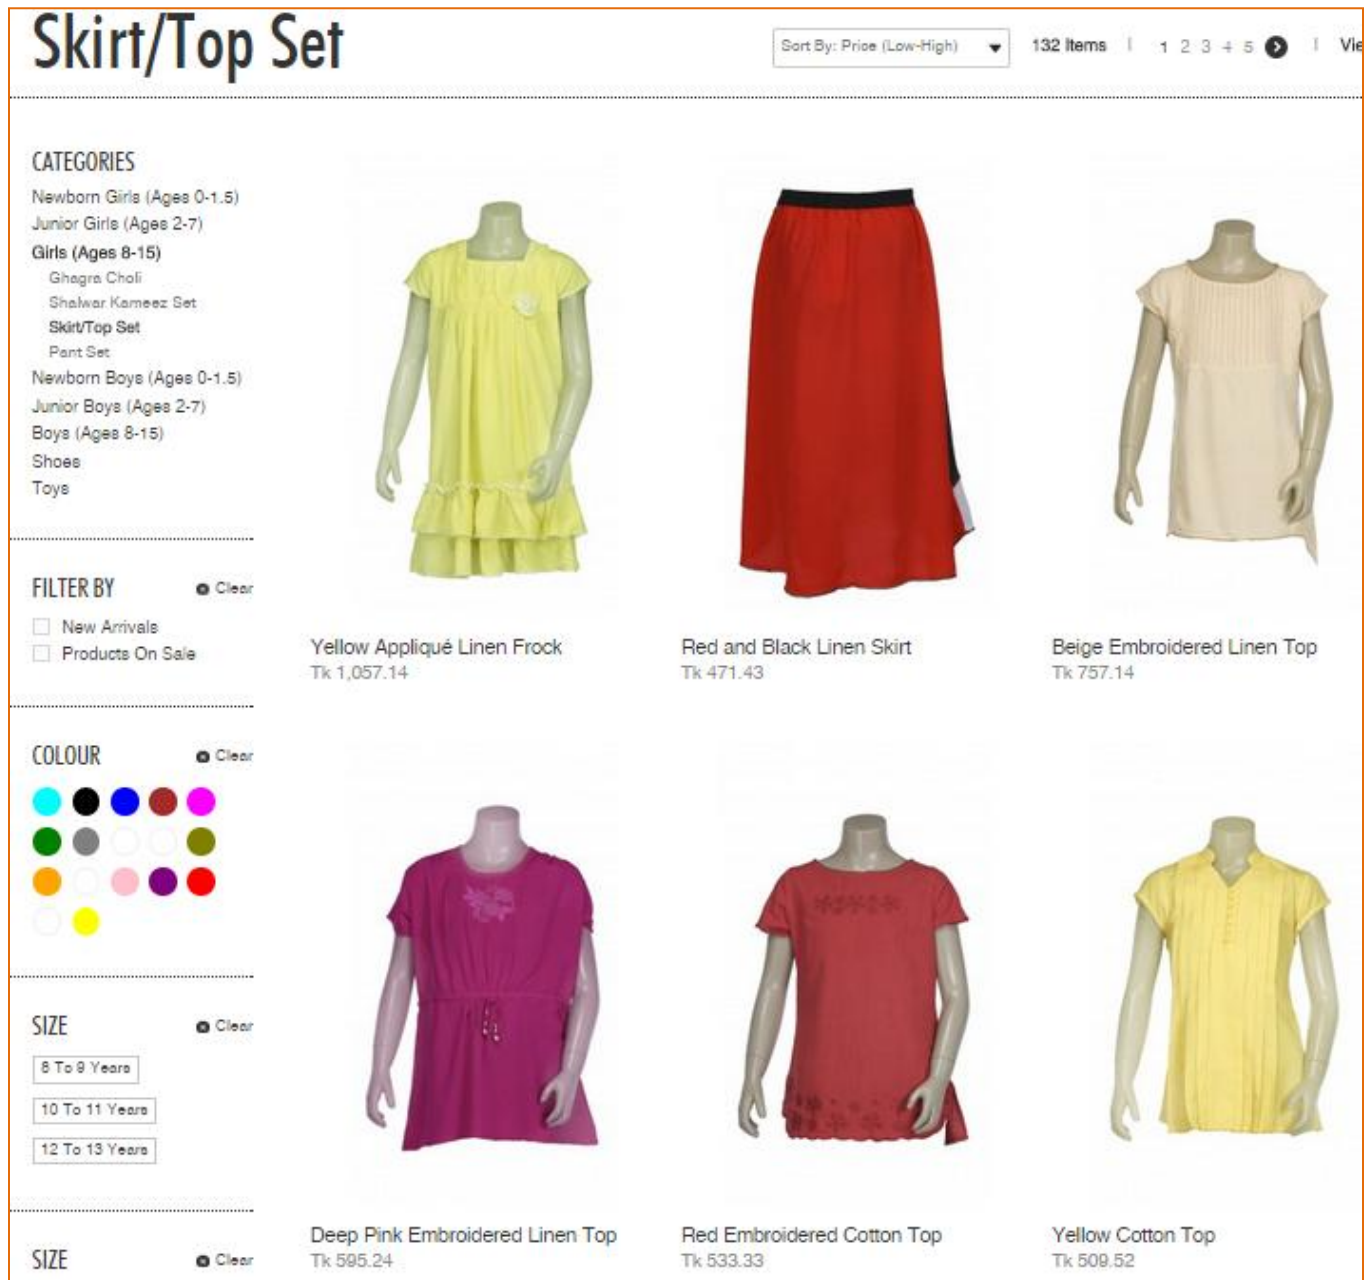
Skirt/Top Set

Sort By: Price (Low-High)

132 Items | 1 2 3 4 5 | Vie

CATEGORIES
Newborn Girls (Ages 0-1.5)
Junior Girls (Ages 2-7)
Girls (Ages 8-15)
Ghagra Choli
Shalwar Kameez Set
Skirt/Top Set
Pant Set
Newborn Boys (Ages 0-1.5)
Junior Boys (Ages 2-7)
Boys (Ages 8-15)
Shoes
Toys

FILTER BY
Clear
New Arrivals
Products On Sale

COLOUR
Clear

SIZE
Clear
8 To 9 Years
10 To 11 Years
12 To 13 Years

SIZE
Clear

Yellow Appliqué Linen Frock
Tk 1,057.14

Red and Black Linen Skirt
Tk 471.43

Beige Embroidered Linen Top
Tk 757.14

Deep Pink Embroidered Linen Top
Tk 595.24

Red Embroidered Cotton Top
Tk 533.33

Yellow Cotton Top
Tk 509.52